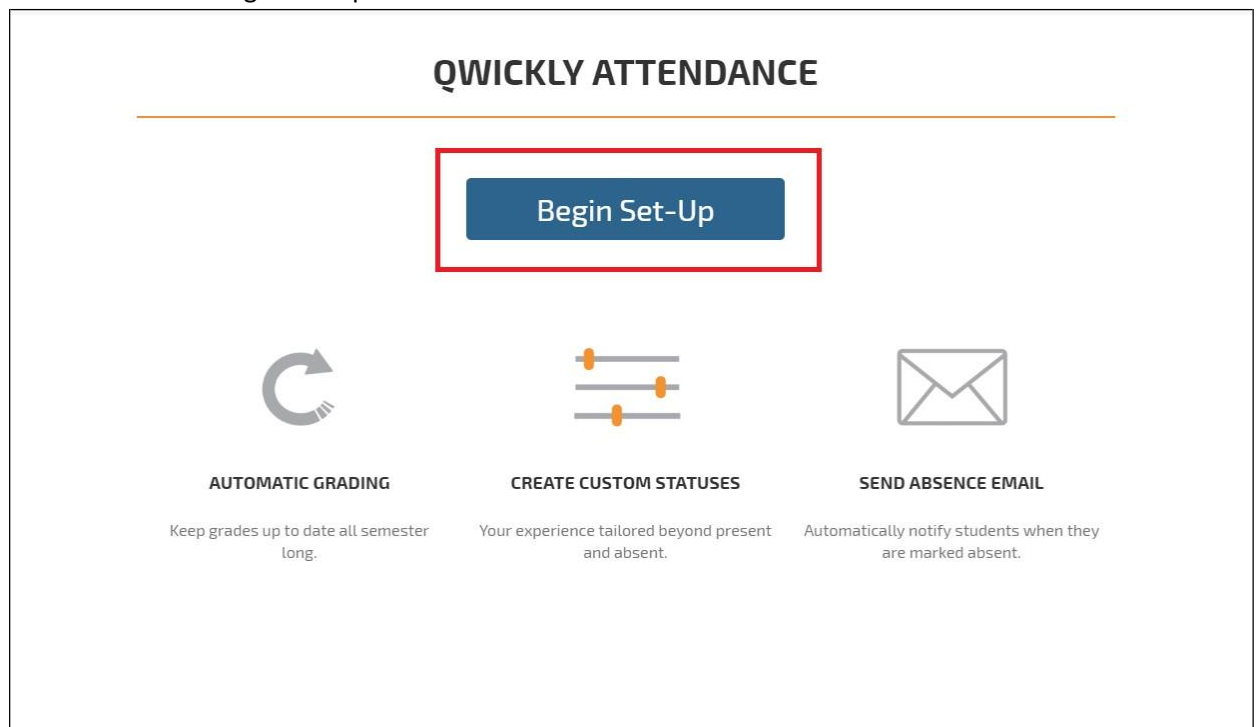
QWICKLY ATTENDANCE

Begin Set-Up

AUTOMATIC GRADING

Keep grades up to date all semester long.

CREATE CUSTOM STATUSES

Your experience tailored beyond present and absent.

SEND ABSENCE EMAIL

Automatically notify students when they are marked absent.